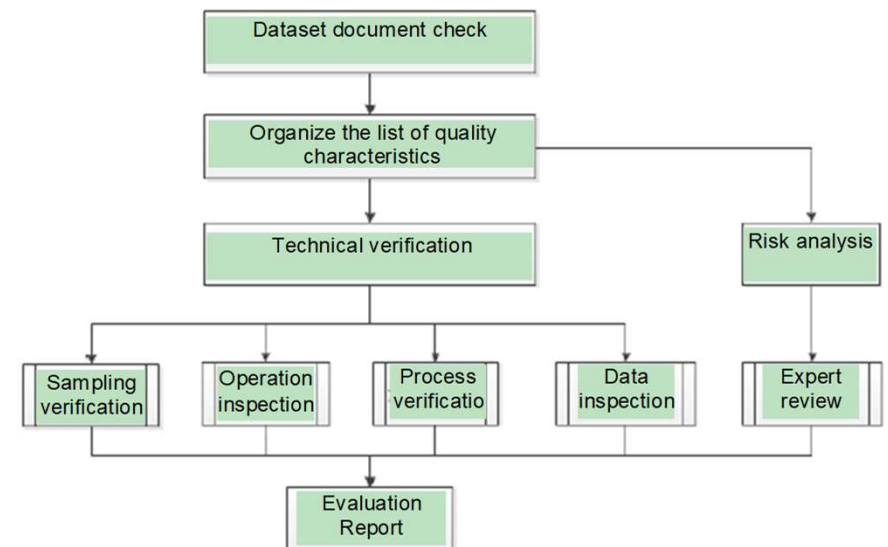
Dataset document check

Organize the list of quality characteristics

Technical verification

Risk analysis

Sampling verification

Operation inspection

Process verificatio

Data inspection

Expert review

Evaluation Report